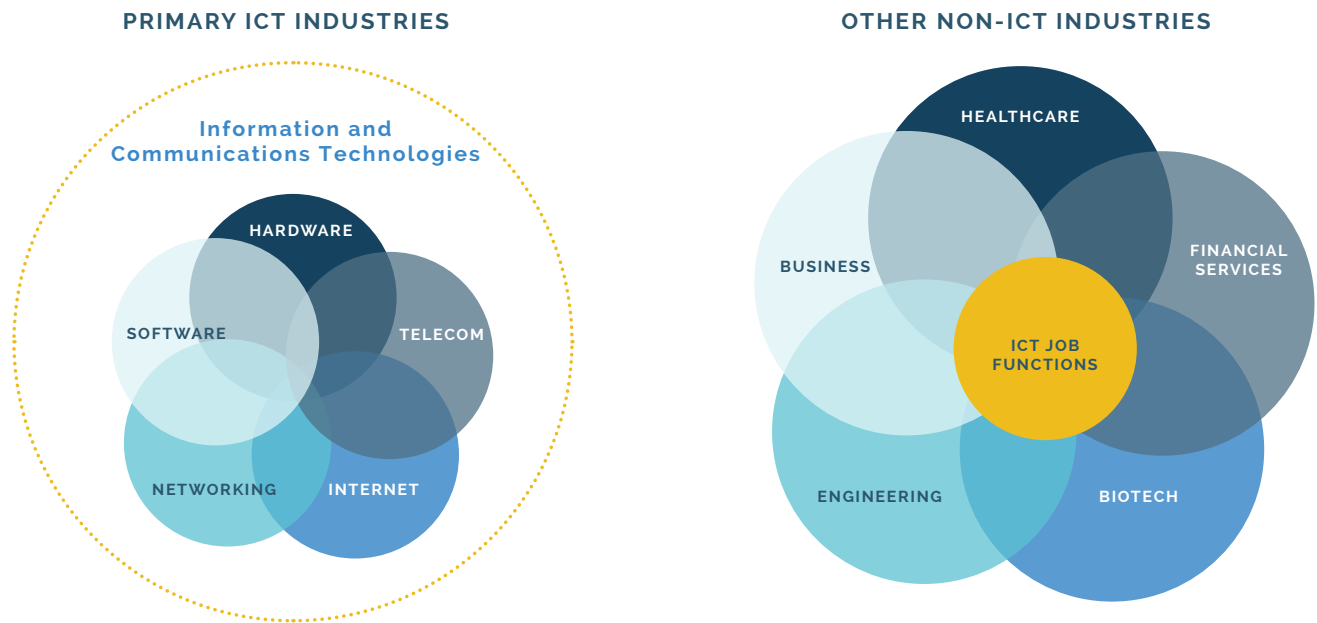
PRIMARY ICT INDUSTRIES

Information and Communications Technologies

HARDWARE

SOFTWARE

TELECOM

NETWORKING

INTERNET

OTHER NON-ICT INDUSTRIES

HEALTHCARE

BUSINESS

FINANCIAL SERVICES

ICT JOB FUNCTIONS

ENGINEERING

BIOTECH